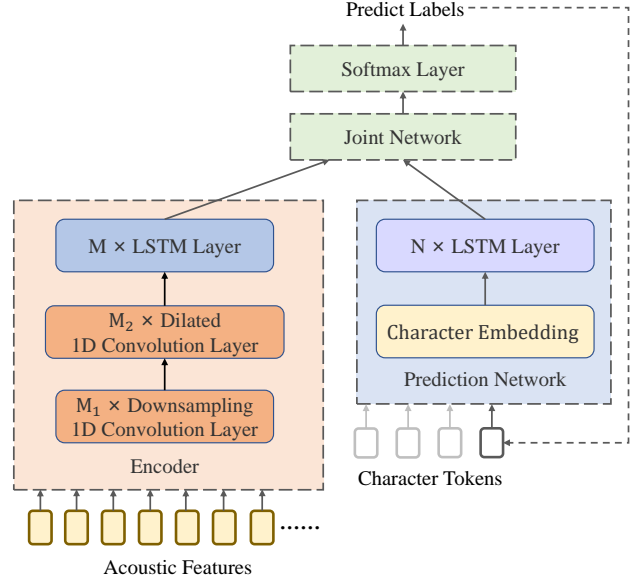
Predict Labels

Softmax Layer

Joint Network

M × LSTM Layer

$M_2$ × Dilated 1D Convolution Layer

$M_1$ × Downsampling 1D Convolution Layer

Encoder

N × LSTM Layer

Character Embedding

Prediction Network

Character Tokens

......

Acoustic Features